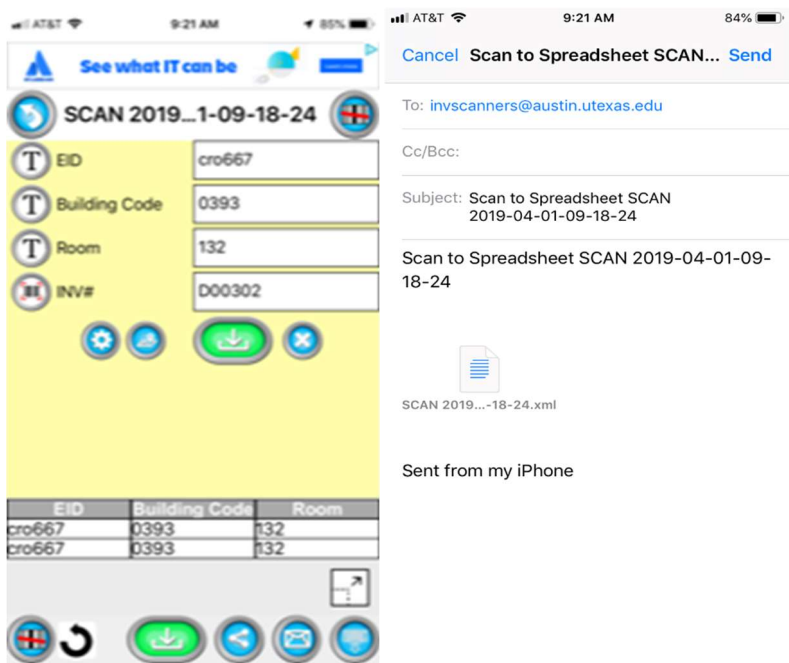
AT&T 9:21 AM 85%

See what IT can be

SCAN 2019...1-09-18-24

EID cro667

Building Code 0393

Room 132

INV# D00302

| EID | Building Code | Room |
|---|---|---|
| cro667 | 0393 | 132 |
| cro667 | 0393 | 132 |

AT&T 9:21 AM 84%

Cancel Scan to Spreadsheet SCAN... Send

To: invscanners@austin.utexas.edu

Cc/Bcc:

Subject: Scan to Spreadsheet SCAN 2019-04-01-09-18-24

Scan to Spreadsheet SCAN 2019-04-01-09-18-24

SCAN 2019...-18-24.xml

Sent from my iPhone